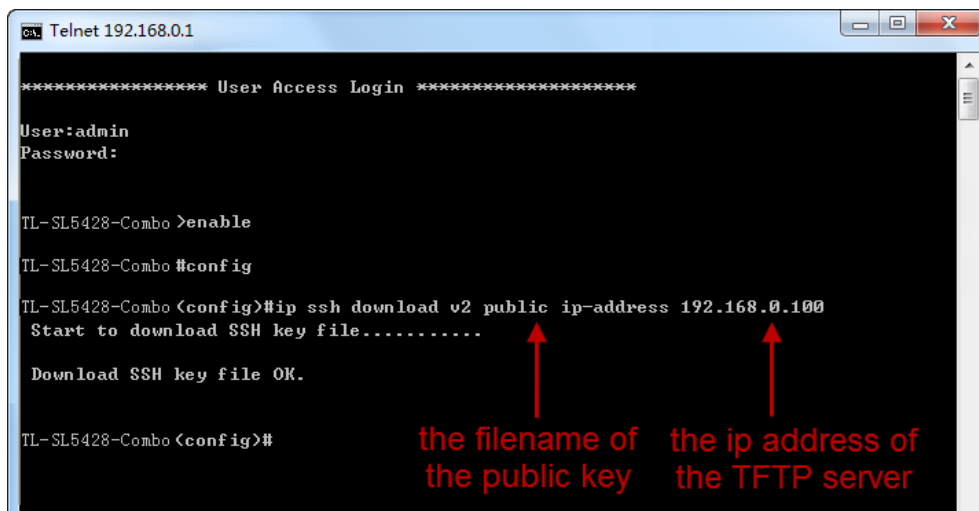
Telnet 192.168.0.1

****************** User Access Login ********************

User:admin
Password:

TL-SL5428-Combo >enable

TL-SL5428-Combo #config

TL-SL5428-Combo (config)#ip ssh download v2 public ip-address 192.168.0.100
Start to download SSH key file...........

Download SSH key file OK.

TL-SL5428-Combo (config)#

the filename of the public key

the ip address of the TFTP server